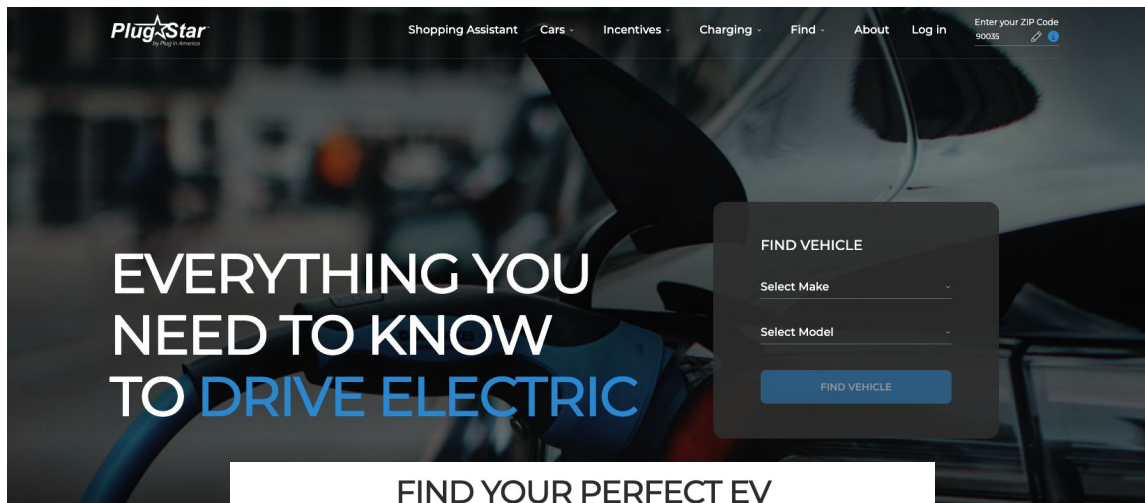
PlugStar
by Plug In America

Shopping Assistant Cars Incentives Charging Find About Log in

Enter your ZIP Code
90035

EVERYTHING YOU NEED TO KNOW TO DRIVE ELECTRIC

FIND VEHICLE
Select Make
Select Model
FIND VEHICLE

FIND YOUR PERFECT EV